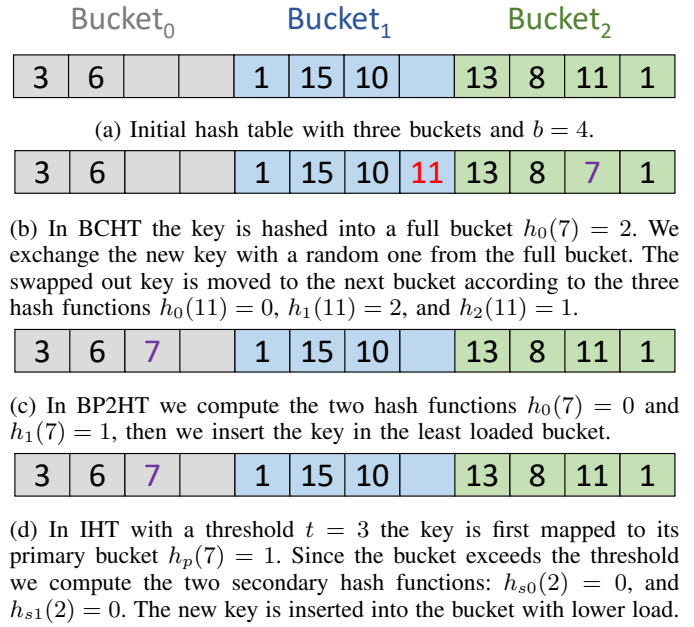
$\text{Bucket}_0$ $\text{Bucket}_1$ $\text{Bucket}_2$

| 3 | 6 | | | 1 | 15 | 10 | | 13 | 8 | 11 | 1 |
|---|---|---|---|---|---|---|---|---|---|---|---|

(a) Initial hash table with three buckets and $b = 4$.

| 3 | 6 | | | 1 | 15 | 10 | 11 | 13 | 8 | 7 | 1 |
|---|---|---|---|---|---|---|---|---|---|---|---|

(b) In BCHT the key is hashed into a full bucket $h_0(7) = 2$. We exchange the new key with a random one from the full bucket. The swapped out key is moved to the next bucket according to the three hash functions $h_0(11) = 0$, $h_1(11) = 2$, and $h_2(11) = 1$.

| 3 | 6 | 7 | | 1 | 15 | 10 | | 13 | 8 | 11 | 1 |
|---|---|---|---|---|---|---|---|---|---|---|---|

(c) In BP2HT we compute the two hash functions $h_0(7) = 0$ and $h_1(7) = 1$, then we insert the key in the least loaded bucket.

| 3 | 6 | 7 | | 1 | 15 | 10 | | 13 | 8 | 11 | 1 |
|---|---|---|---|---|---|---|---|---|---|---|---|

(d) In IHT with a threshold $t = 3$ the key is first mapped to its primary bucket $h_p(7) = 1$. Since the bucket exceeds the threshold we compute the two secondary hash functions: $h_{s0}(2) = 0$, and $h_{s1}(2) = 0$. The new key is inserted into the bucket with lower load.